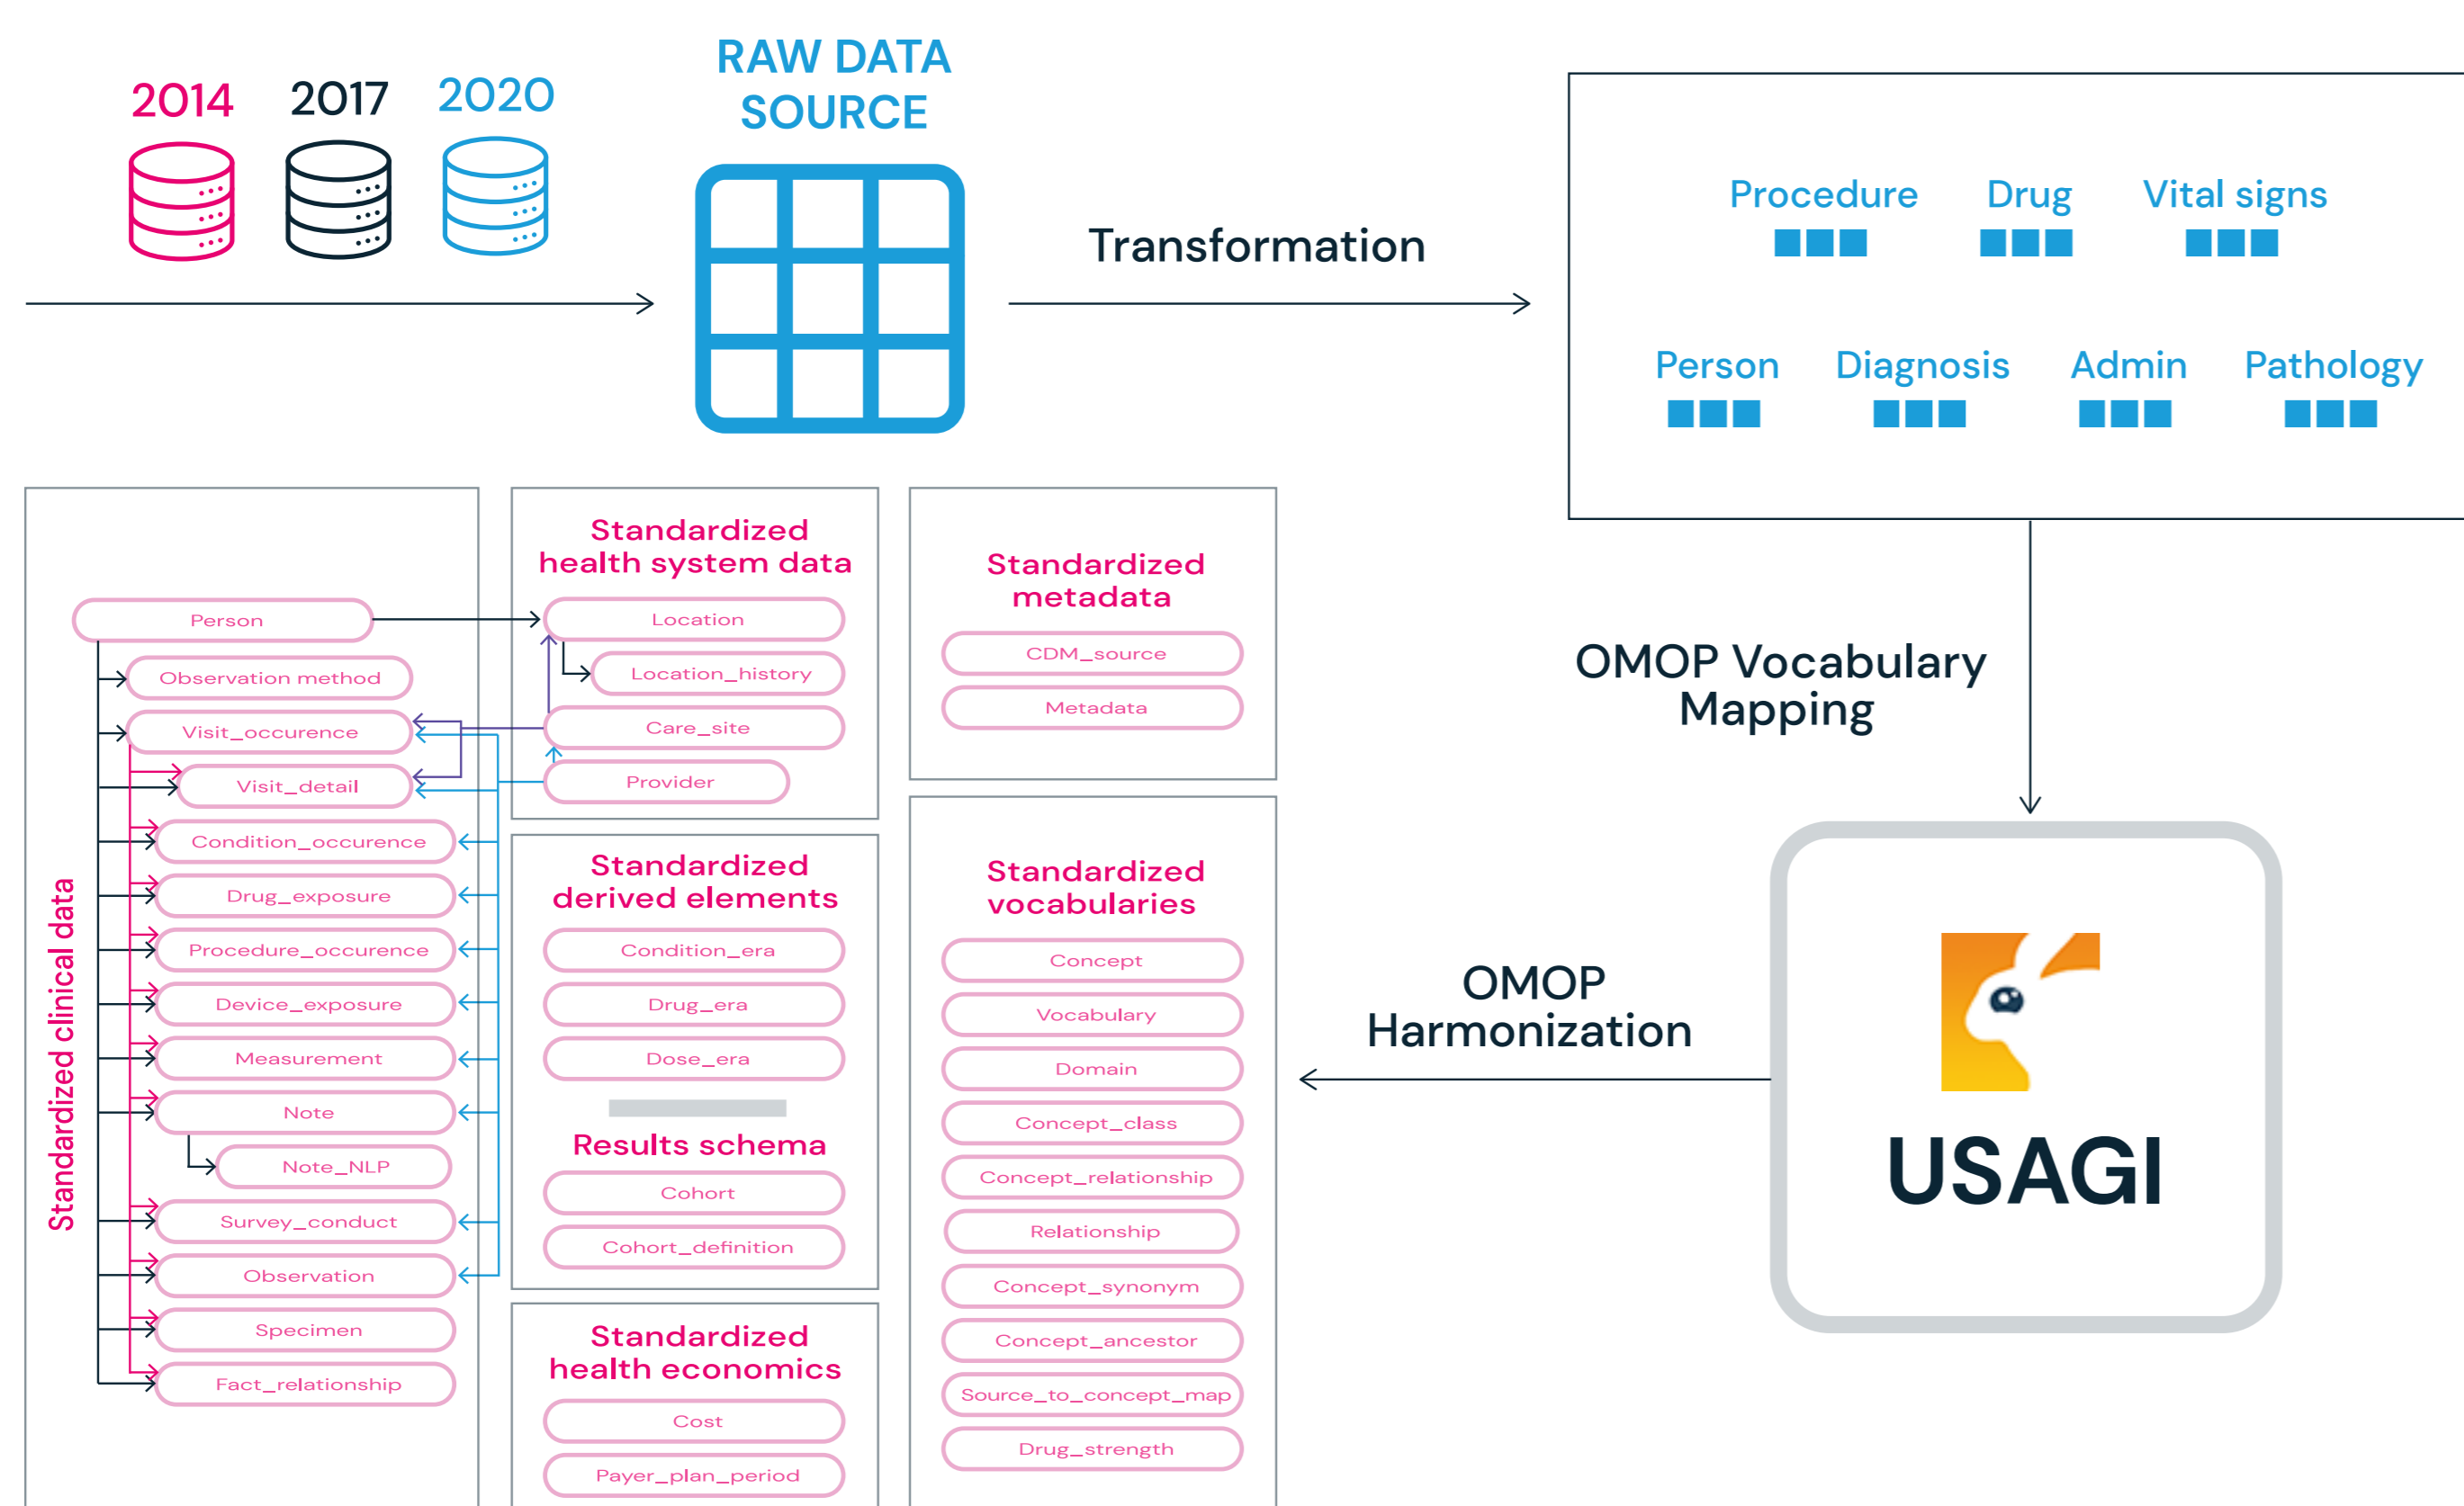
2014 2017 2020

RAW DATA SOURCE

Transformation

Procedure Drug Vital signs

Person Diagnosis Admin Pathology

OMOP Vocabulary Mapping

USAGI

OMOP Harmonization

Standardized clinical data

Person
Observation method
Visit_occurence
Visit_detail
Condition_occurence
Drug_exposure
Procedure_occurence
Device_exposure
Measurement
Note
Note_NLP
Survey_conduct
Observation
Specimen
Fact_relationship

Standardized health system data

Location
Location_history
Care_site
Provider

Standardized derived elements

Condition_era
Drug_era
Dose_era

Results schema

Cohort
Cohort_definition

Standardized health economics

Cost
Payer_plan_period

Standardized metadata

CDM_source
Metadata

Standardized vocabularies

Concept
Vocabulary
Domain
Concept_class
Concept_relationship
Relationship
Concept_synonym
Concept_ancestor
Source_to_concept_map
Drug_strength